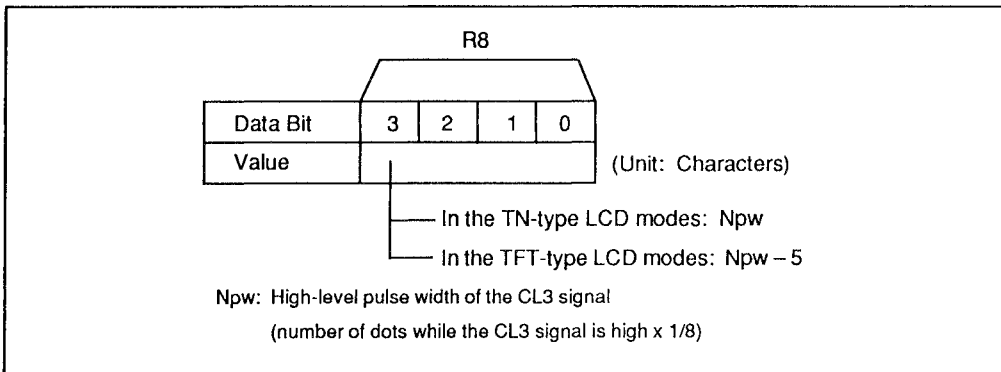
R8

| Data Bit | 3 | 2 | 1 | 0 |
|---|---|---|---|---|
| Value | | | | |

(Unit: Characters)

In the TN-type LCD modes: Npw

In the TFT-type LCD modes: Npw – 5

Npw: High-level pulse width of the CL3 signal

(number of dots while the CL3 signal is high x 1/8)